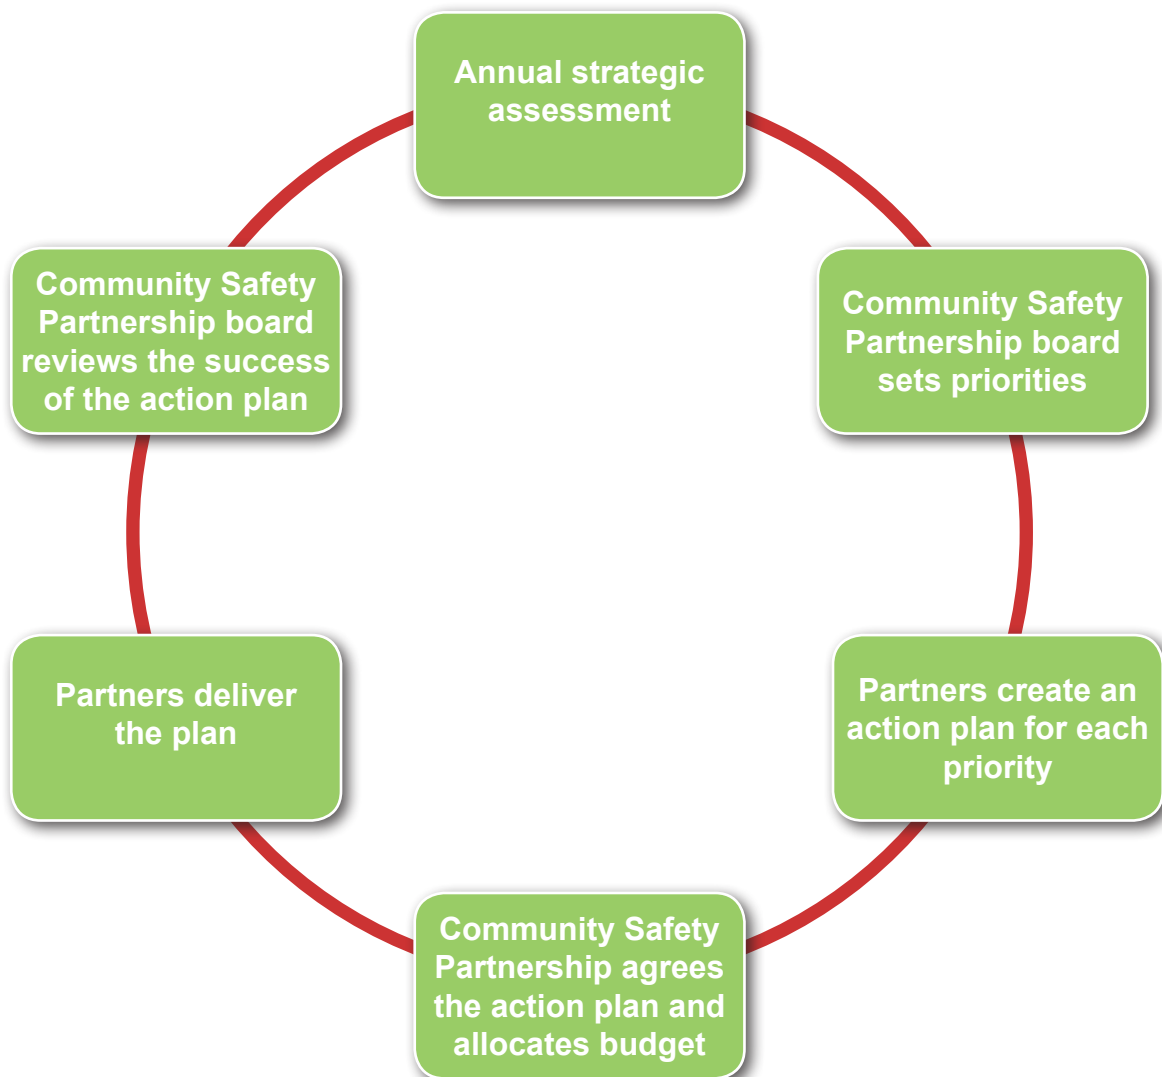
Annual strategic assessment

Community Safety Partnership board sets priorities

Partners create an action plan for each priority

Community Safety Partnership agrees the action plan and allocates budget

Partners deliver the plan

Community Safety Partnership board reviews the success of the action plan